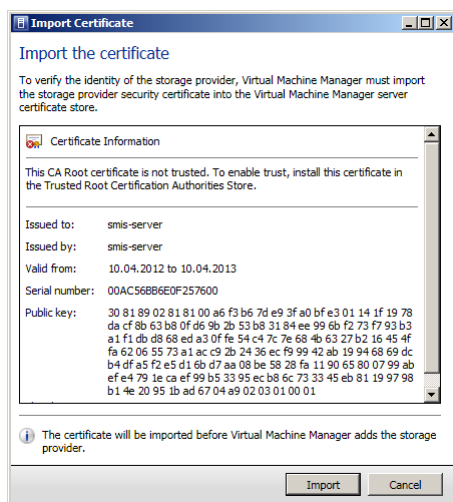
Import Certificate

Import the certificate

To verify the identity of the storage provider, Virtual Machine Manager must import the storage provider security certificate into the Virtual Machine Manager server certificate store.

Certificate Information

This CA Root certificate is not trusted. To enable trust, install this certificate in the Trusted Root Certification Authorities Store.

| | |
|---|---|
| Issued to: | smis-server |
| Issued by: | smis-server |
| Valid from: | 10.04.2012 to 10.04.2013 |
| Serial number: | 00AC56BB6E0F257600 |
| Public key: | 30 81 89 02 81 81 00 a6 f3 b6 7d e9 3f a0 bf e3 01 14 1f 19 78 da cf 8b 63 b8 0f d6 9b 2b 53 b8 31 84 ee 99 6b f2 73 f7 93 b3 a1 f1 db d8 68 ed a3 0f fe 54 c4 7c 7e 68 4b 63 27 b2 16 45 4f fa 62 06 55 73 a1 ac c9 2b 24 36 ec f9 99 42 ab 19 94 68 69 dc b4 df a5 f2 e5 d1 6b d7 aa 08 be 58 28 fa 11 90 65 80 07 99 ab ef e4 79 1e ca ef 99 b5 33 95 ec b8 6c 73 33 45 eb 81 19 97 98 b1 4e 20 95 1b ad 67 04 a9 02 03 01 00 01 |

The certificate will be imported before Virtual Machine Manager adds the storage provider.

Import Cancel